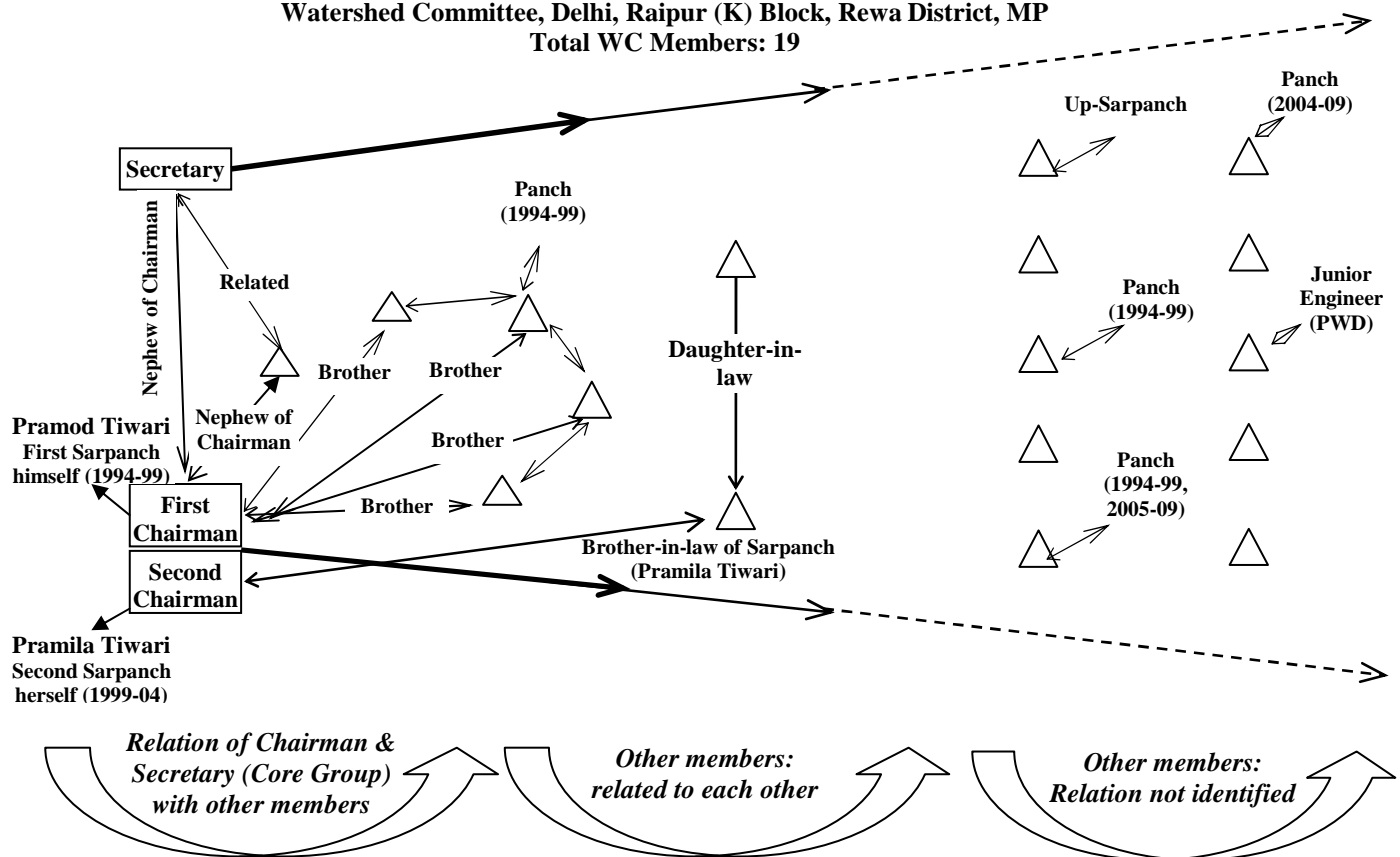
Watershed Committee, Delhi, Raipur (K) Block, Rewa District, MP
Total WC Members: 19

Secretary

Nephew of Chairman

Related

Panch (1994-99)

Brother

Brother

Nephew of Chairman

Brother

Brother

Daughter-in-law

Up-Sarpanch

Panch (2004-09)

Panch (1994-99)

Junior Engineer (PWD)

Panch (1994-99, 2005-09)

Pramod Tiwari
First Sarpanch himself (1994-99)

First Chairman

Second Chairman

Brother-in-law of Sarpanch (Pramila Tiwari)

Pramila Tiwari
Second Sarpanch herself (1999-04)

Relation of Chairman & Secretary (Core Group) with other members

Other members: related to each other

Other members: Relation not identified